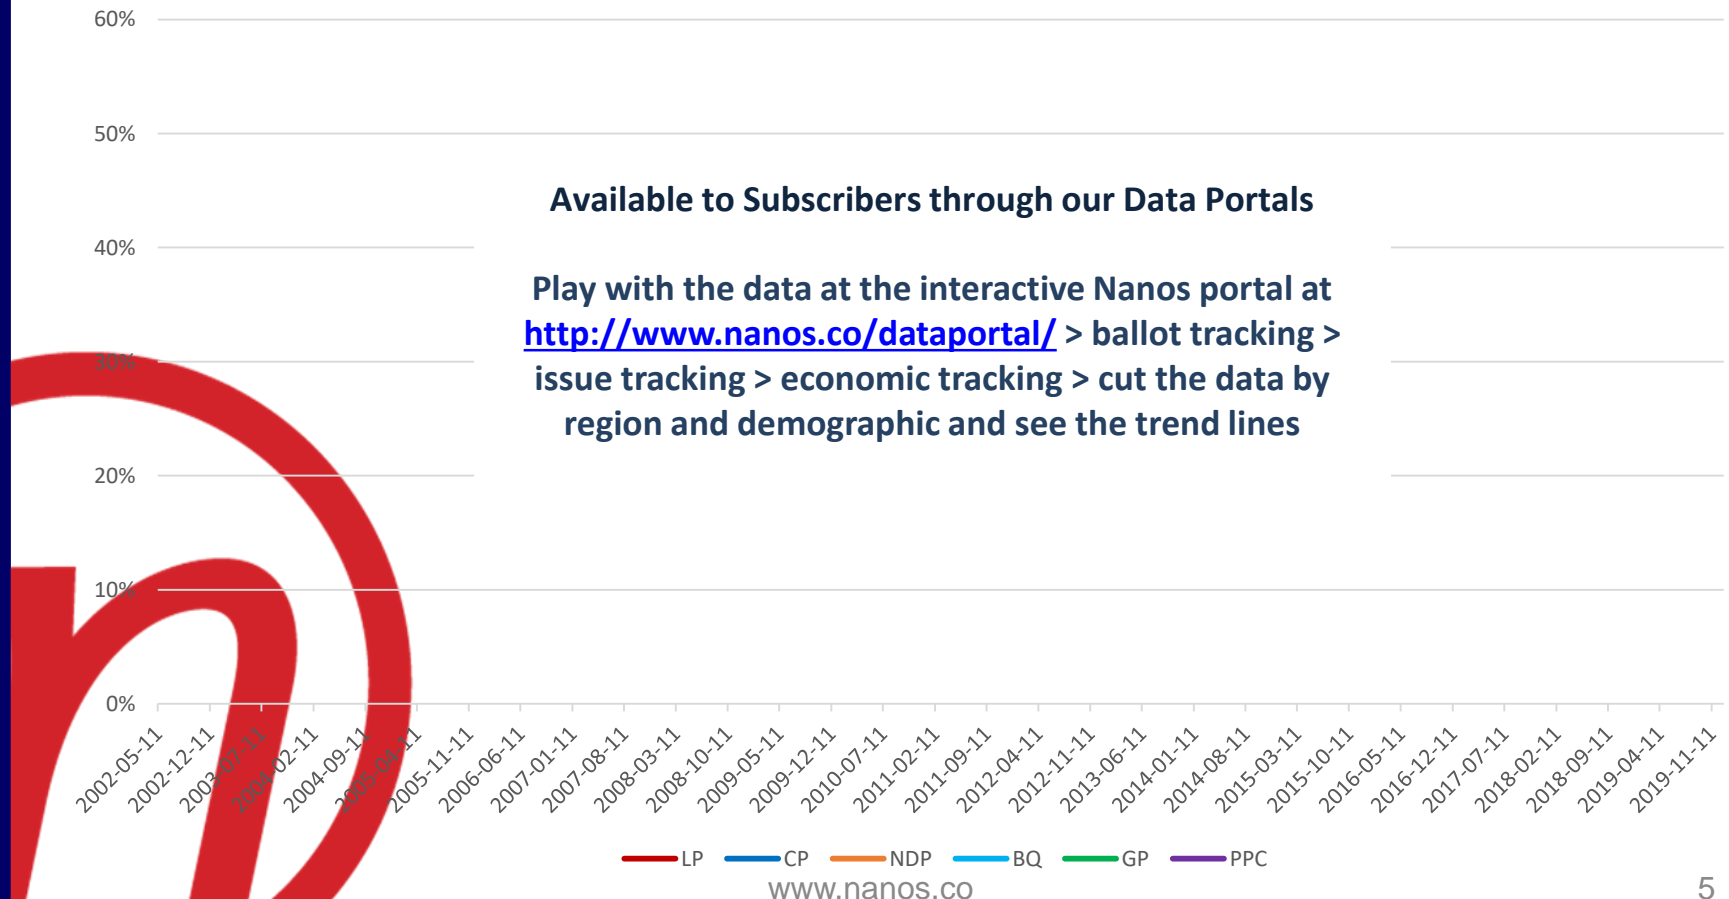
60%
50%
40%
30%
20%
10%
0%

Available to Subscribers through our Data Portals

Play with the data at the interactive Nanos portal at http://www.nanos.co/dataportal/ > ballot tracking > issue tracking > economic tracking > cut the data by region and demographic and see the trend lines

2002-05-11 2002-12-11 2003-07-11 2004-02-11 2004-09-11 2005-04-11 2005-11-11 2006-06-11 2007-01-11 2007-08-11 2008-03-11 2008-10-11 2009-05-11 2009-12-11 2010-07-11 2011-02-11 2011-09-11 2012-04-11 2012-11-11 2013-06-11 2014-01-11 2014-08-11 2015-03-11 2015-10-11 2016-05-11 2016-12-11 2017-07-11 2018-02-11 2018-09-11 2019-04-11 2019-11-11

LP CP NDP BQ GP PPC

www.nanos.co

5